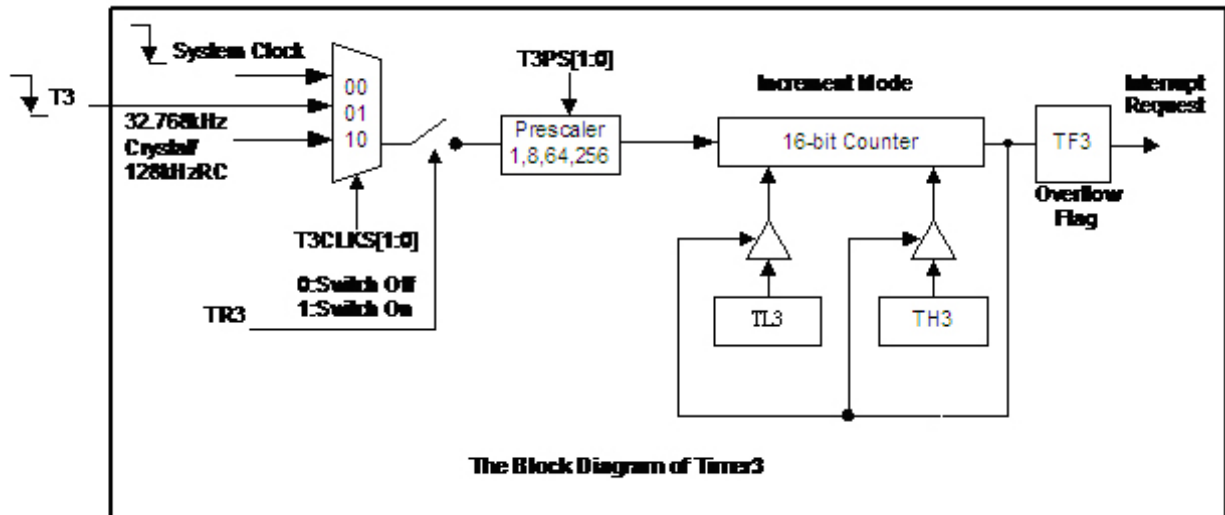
System Clock

T3

32.768kHz Crystal/ 128kHzRC

00
01
10

T3CLKS[1:0]

0:Switch Off
1:Switch On

TR3

T3PS[1:0]

Prescaler
1,8,64,256

Increment Mode

16-bit Counter

TL3

TH3

TF3

Overflow Flag

Interrupt Request

The Block Diagram of Timer3